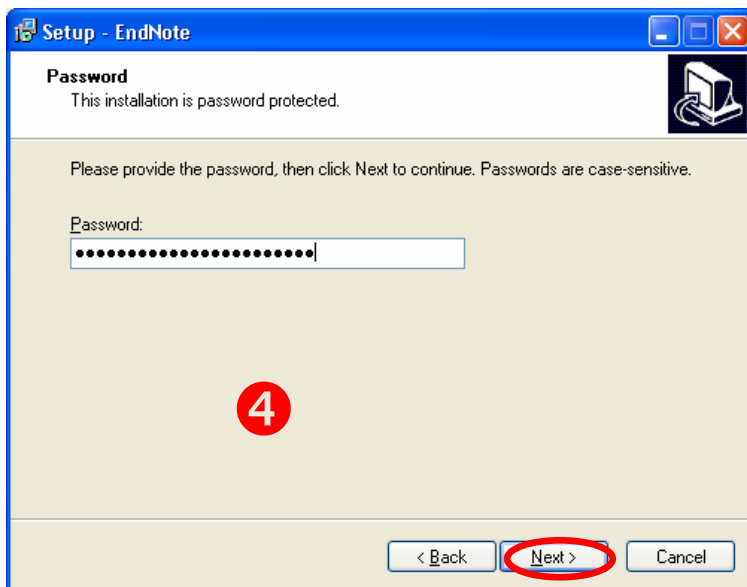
Setup - EndNote

Password
This installation is password protected.

Please provide the password, then click Next to continue. Passwords are case-sensitive.

Password:
••••••••••••••••••••••••

4

< Back
Next >
Cancel